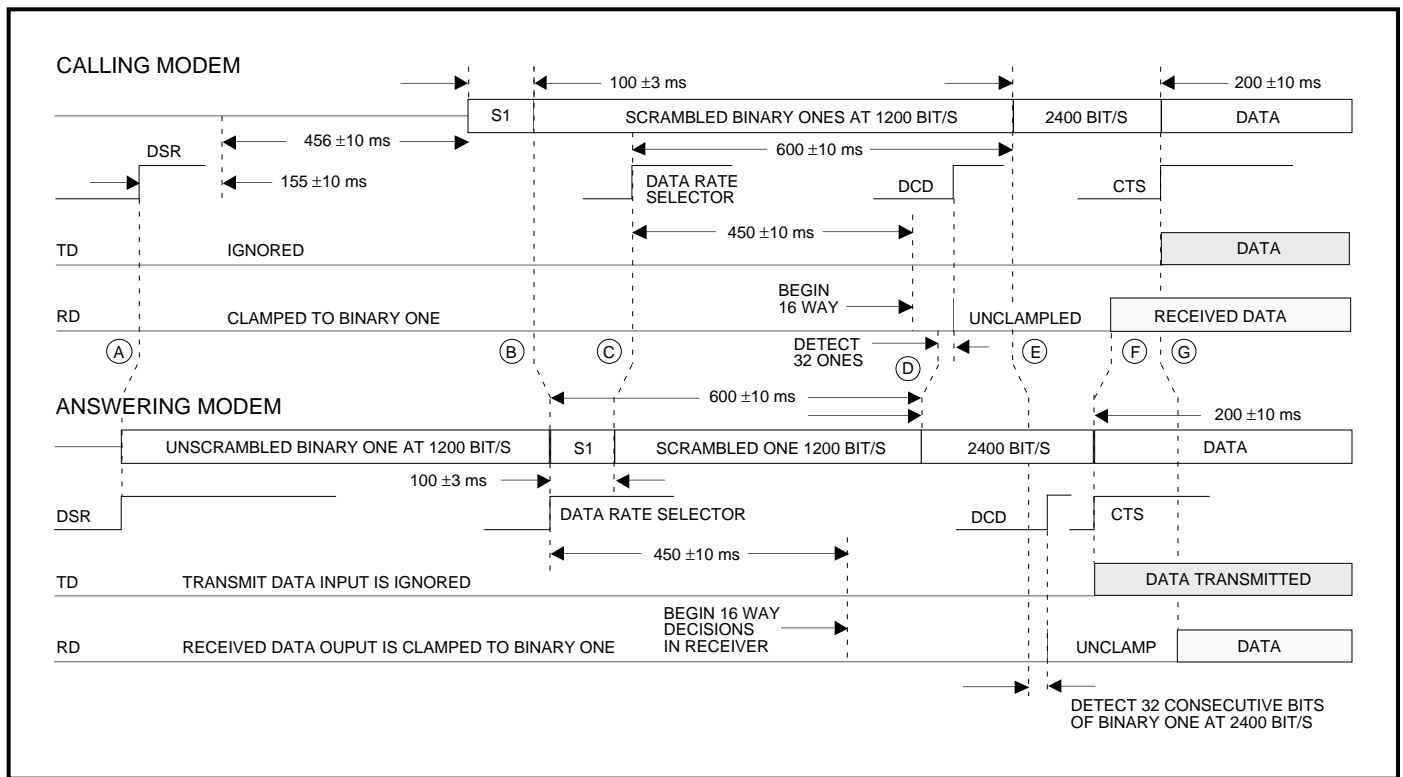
CALLING MODEM

100 ±3 ms

200 ±10 ms

S1

SCRAMBLED BINARY ONES AT 1200 BIT/S

2400 BIT/S

DATA

456 ±10 ms

600 ±10 ms

DSR

155 ±10 ms

DATA RATE SELECTOR

DCD

CTS

450 ±10 ms

TD

IGNORED

DATA

BEGIN 16 WAY

RD

CLAMPED TO BINARY ONE

UNCLAMPLED

RECEIVED DATA

DETECT 32 ONES

A

B

C

D

E

F

G

ANSWERING MODEM

600 ±10 ms

200 ±10 ms

UNSCRAMBLED BINARY ONE AT 1200 BIT/S

S1

SCRAMBLED ONE 1200 BIT/S

2400 BIT/S

DATA

100 ±3 ms

DSR

DATA RATE SELECTOR

DCD

CTS

450 ±10 ms

TD

TRANSMIT DATA INPUT IS IGNORED

DATA TRANSMITTED

BEGIN 16 WAY DECISIONS IN RECEIVER

RD

RECEIVED DATA OUPUT IS CLAMPED TO BINARY ONE

UNCLAMP

DATA

DETECT 32 CONSECUTIVE BITS OF BINARY ONE AT 2400 BIT/S